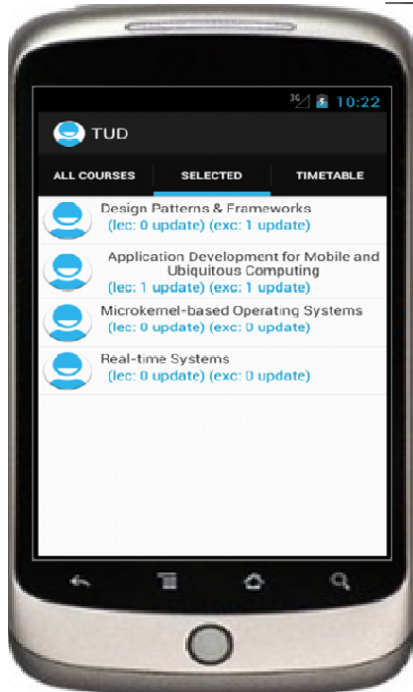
3G 10:22

TUD

ALL COURSES
SELECTED
TIMETABLE

Design Patterns & Frameworks
(lec: 0 update) (exc: 1 update)

Application Development for Mobile and Ubiquitous Computing
(lec: 1 update) (exc: 1 update)

Microkernel-based Operating Systems
(lec: 0 update) (exc: 0 update)

Real-time Systems
(lec: 0 update) (exc: 0 update)